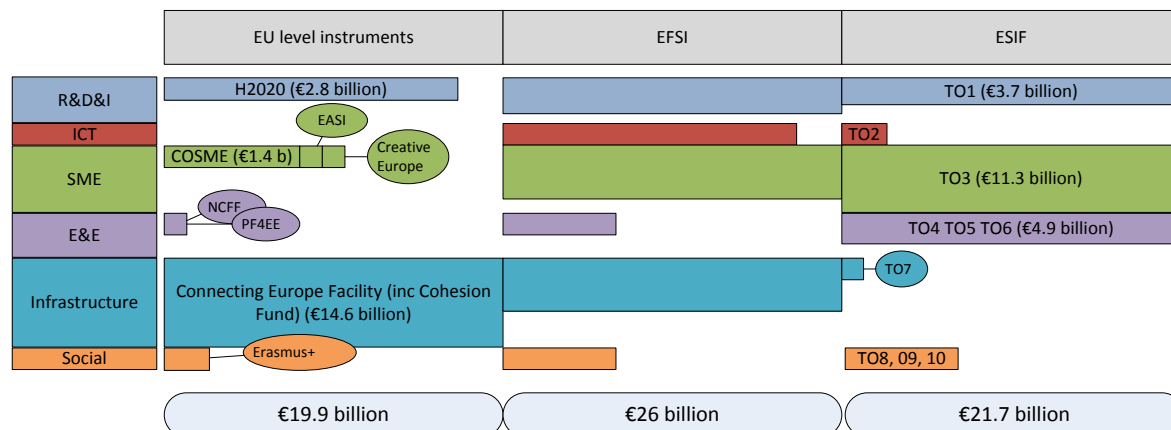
| | EU level instruments | EFSI | ESIF |
|---|---|---|---|
| R&D&I | H2020 (€2.8 billion) | | TO1 (€3.7 billion) |
| ICT | | | TO2 |
| SME | COSME (€1.4 b) EASI Creative Europe | | TO3 (€11.3 billion) |
| E&E | NCFF PF4EE | | TO4 TO5 TO6 (€4.9 billion) |
| Infrastructure | Connecting Europe Facility (inc Cohesion Fund) (€14.6 billion) | | TO7 |
| Social | Erasmus+ | | TO8, 09, 10 |
| | €19.9 billion | €26 billion | €21.7 billion |